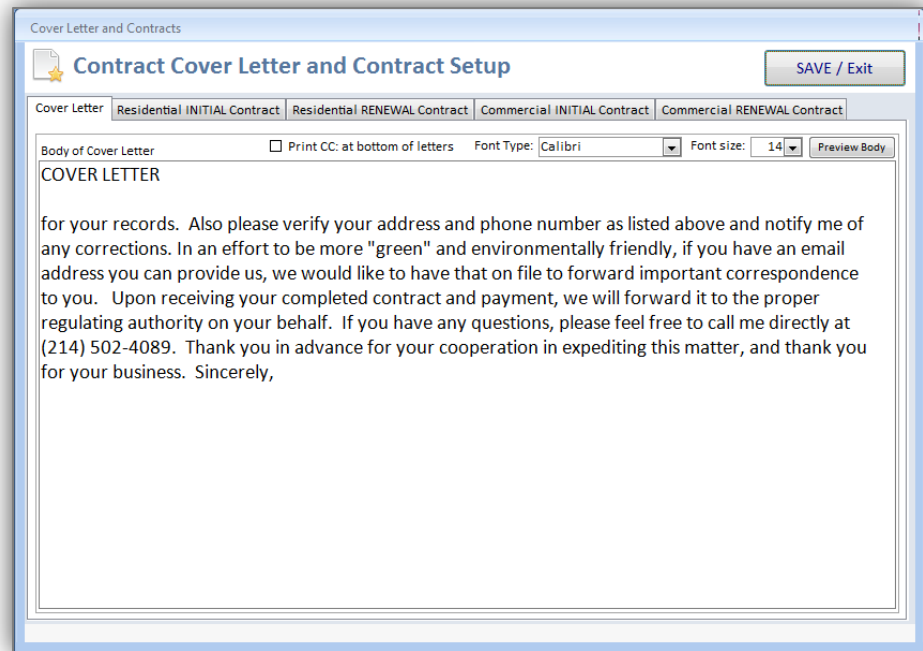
Cover Letter and Contracts

Contract Cover Letter and Contract Setup

SAVE / Exit

Cover Letter | Residential INITIAL Contract | Residential RENEWAL Contract | Commercial INITIAL Contract | Commercial RENEWAL Contract

Body of Cover Letter

Print CC: at bottom of letters

Font Type: Calibri

Font size: 14

Preview Body

COVER LETTER

for your records. Also please verify your address and phone number as listed above and notify me of any corrections. In an effort to be more "green" and environmentally friendly, if you have an email address you can provide us, we would like to have that on file to forward important correspondence to you. Upon receiving your completed contract and payment, we will forward it to the proper regulating authority on your behalf. If you have any questions, please feel free to call me directly at (214) 502-4089. Thank you in advance for your cooperation in expediting this matter, and thank you for your business. Sincerely,